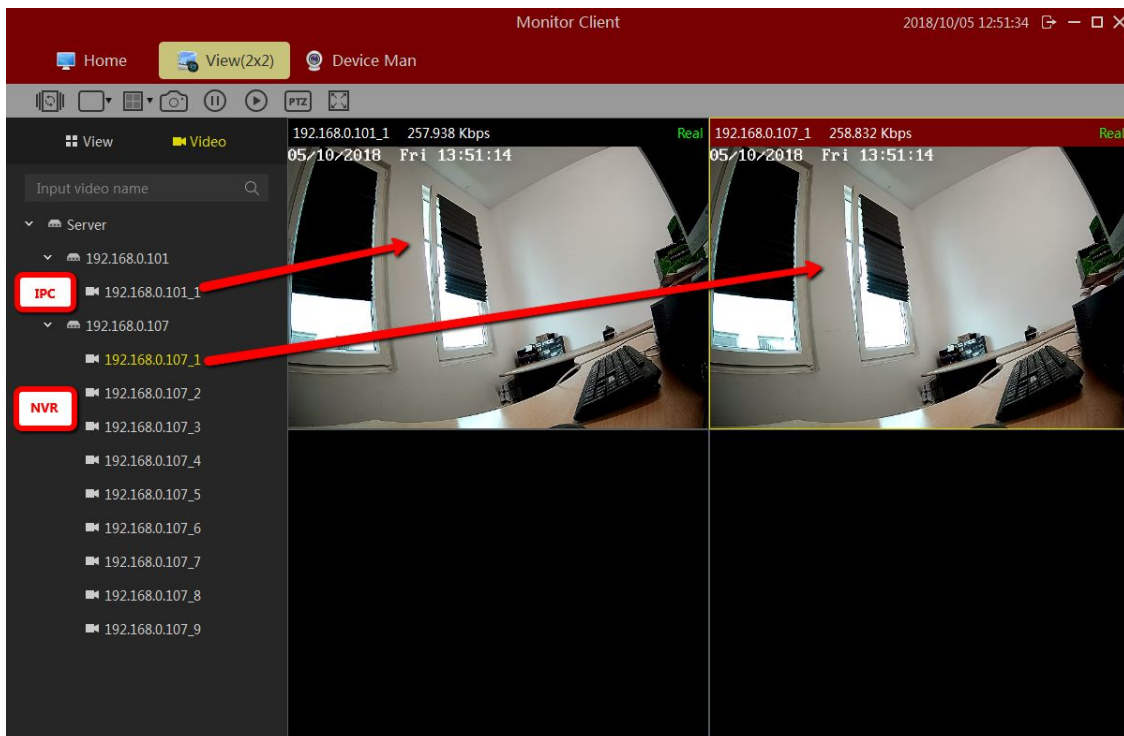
Monitor Client

2018/10/05 12:51:34

Home

View(2x2)

Device Man

PTZ

View

Video

Input video name

Server

192.168.0.101

IPC

192.168.0.101_1

192.168.0.107

192.168.0.107_1

NVR

192.168.0.107_2

192.168.0.107_3

192.168.0.107_4

192.168.0.107_5

192.168.0.107_6

192.168.0.107_7

192.168.0.107_8

192.168.0.107_9

192.168.0.101_1 257.938 Kbps

Real

05/10/2018 Fri 13:51:14

192.168.0.107_1 258.832 Kbps

Real

05/10/2018 Fri 13:51:14